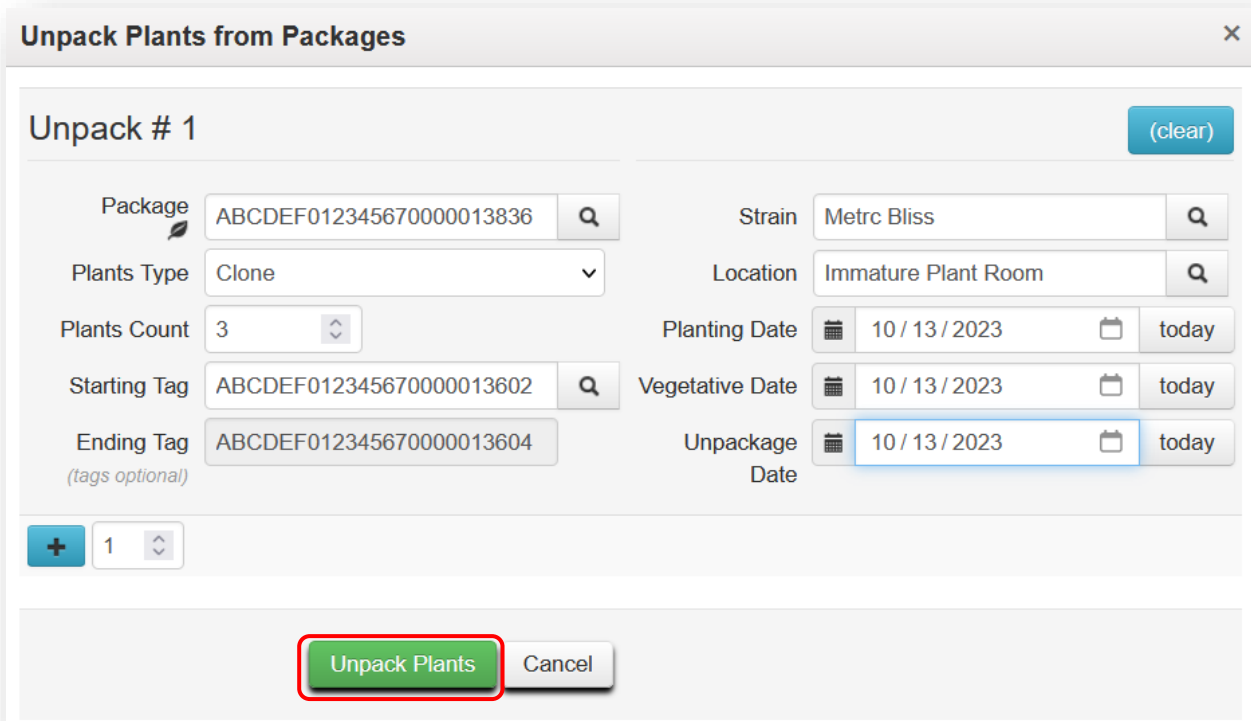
Unpack Plants from Packages ×

Unpack # 1

(clear)

Package ABCDEF012345670000013836

Plants Type Clone

Plants Count 3

Starting Tag ABCDEF012345670000013602

Ending Tag ABCDEF012345670000013604
(tags optional)

Strain Metrc Bliss

Location Immature Plant Room

Planting Date 10 / 13 / 2023 today

Vegetative Date 10 / 13 / 2023 today

Unpackage Date 10 / 13 / 2023 today

1

Unpack Plants Cancel